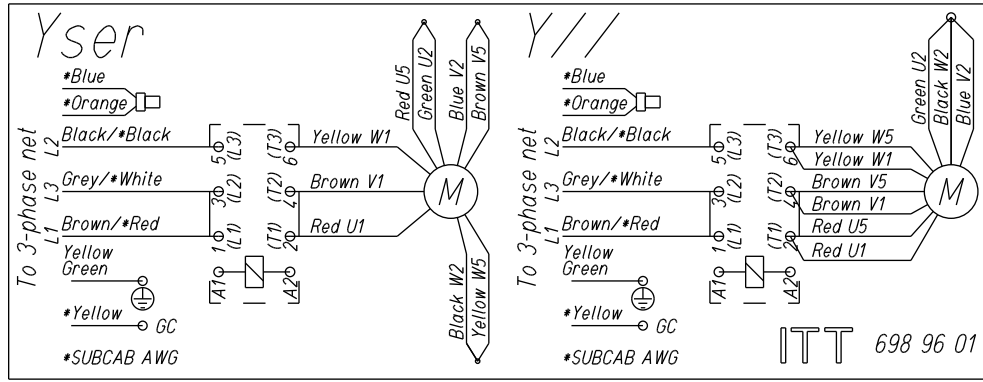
Yser

*Blue
*Orange

To 3-phase net
L2 Black/*Black
L3 Grey/*White
L1 Brown/*Red
Yellow
Green
*Yellow GC
*SUBCAB AWG

5 (L3)
3 (L2)
1 (L1)
A1
(T3) 6
(T2) 4
(T1) 2
A2

Yellow W1
Brown V1
Red U1
Red U5
Green U2
Blue V2
Brown V5
M
Black W2
Yellow W5

Y//

*Blue
*Orange

To 3-phase net
L2 Black/*Black
L3 Grey/*White
L1 Brown/*Red
Yellow
Green
*Yellow GC
*SUBCAB AWG

5 (L3)
3 (L2)
1 (L1)
A1
(T3) 6
(T2) 4
(T1) 2
A2

Yellow W5
Yellow W1
Brown V5
Brown V1
Red U5
Red U1
Green U2
Black W2
Blue V2
M

ITT 698 96 01